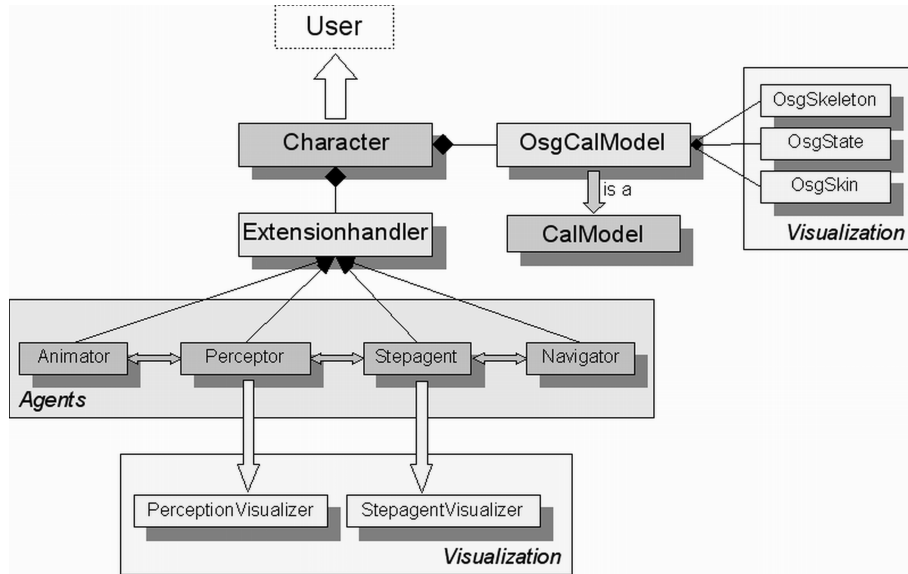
User

Character

OsgCalModel

OsgSkeleton

OsgState

OsgSkin

Visualization

is a

CalModel

Extensionhandler

Animator

Perceptor

Stepagent

Navigator

Agents

PerceptionVisualizer

StepagentVisualizer

Visualization